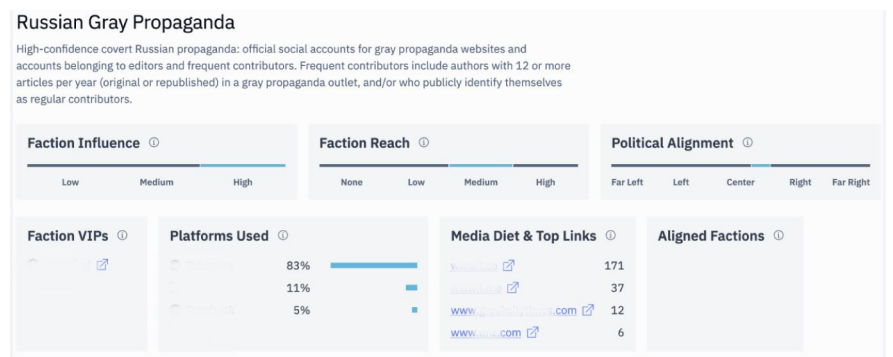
Russian Gray Propaganda

High-confidence covert Russian propaganda: official social accounts for gray propaganda websites and accounts belonging to editors and frequent contributors. Frequent contributors include authors with 12 or more articles per year (original or republished) in a gray propaganda outlet, and/or who publicly identify themselves as regular contributors.

Faction Influence ⓘ

Low Medium High

Faction Reach ⓘ

None Low Medium High

Political Alignment ⓘ

Far Left Left Center Right Far Right

Faction VIPs ⓘ

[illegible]

Platforms Used ⓘ

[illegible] 83%
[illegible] 11%
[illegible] 5%

Media Diet & Top Links ⓘ

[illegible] 171
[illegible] 37
www.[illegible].com 12
www.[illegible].com 6

Aligned Factions ⓘ